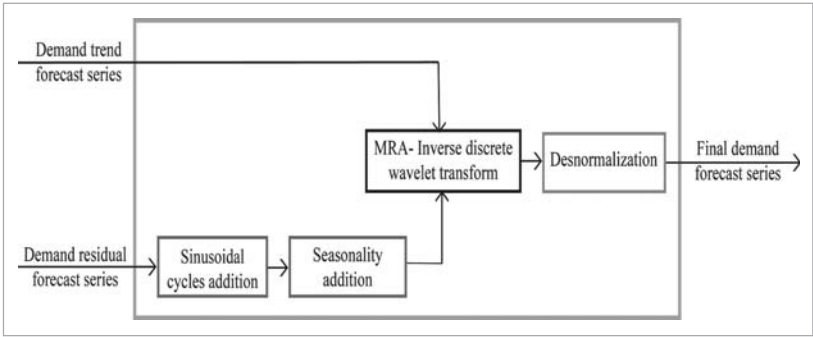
Demand trend forecast series

MRA- Inverse discrete wavelet transform

Desnormalization

Final demand forecast series

Demand residual forecast series

Sinusoidal cycles addition

Seasonality addition